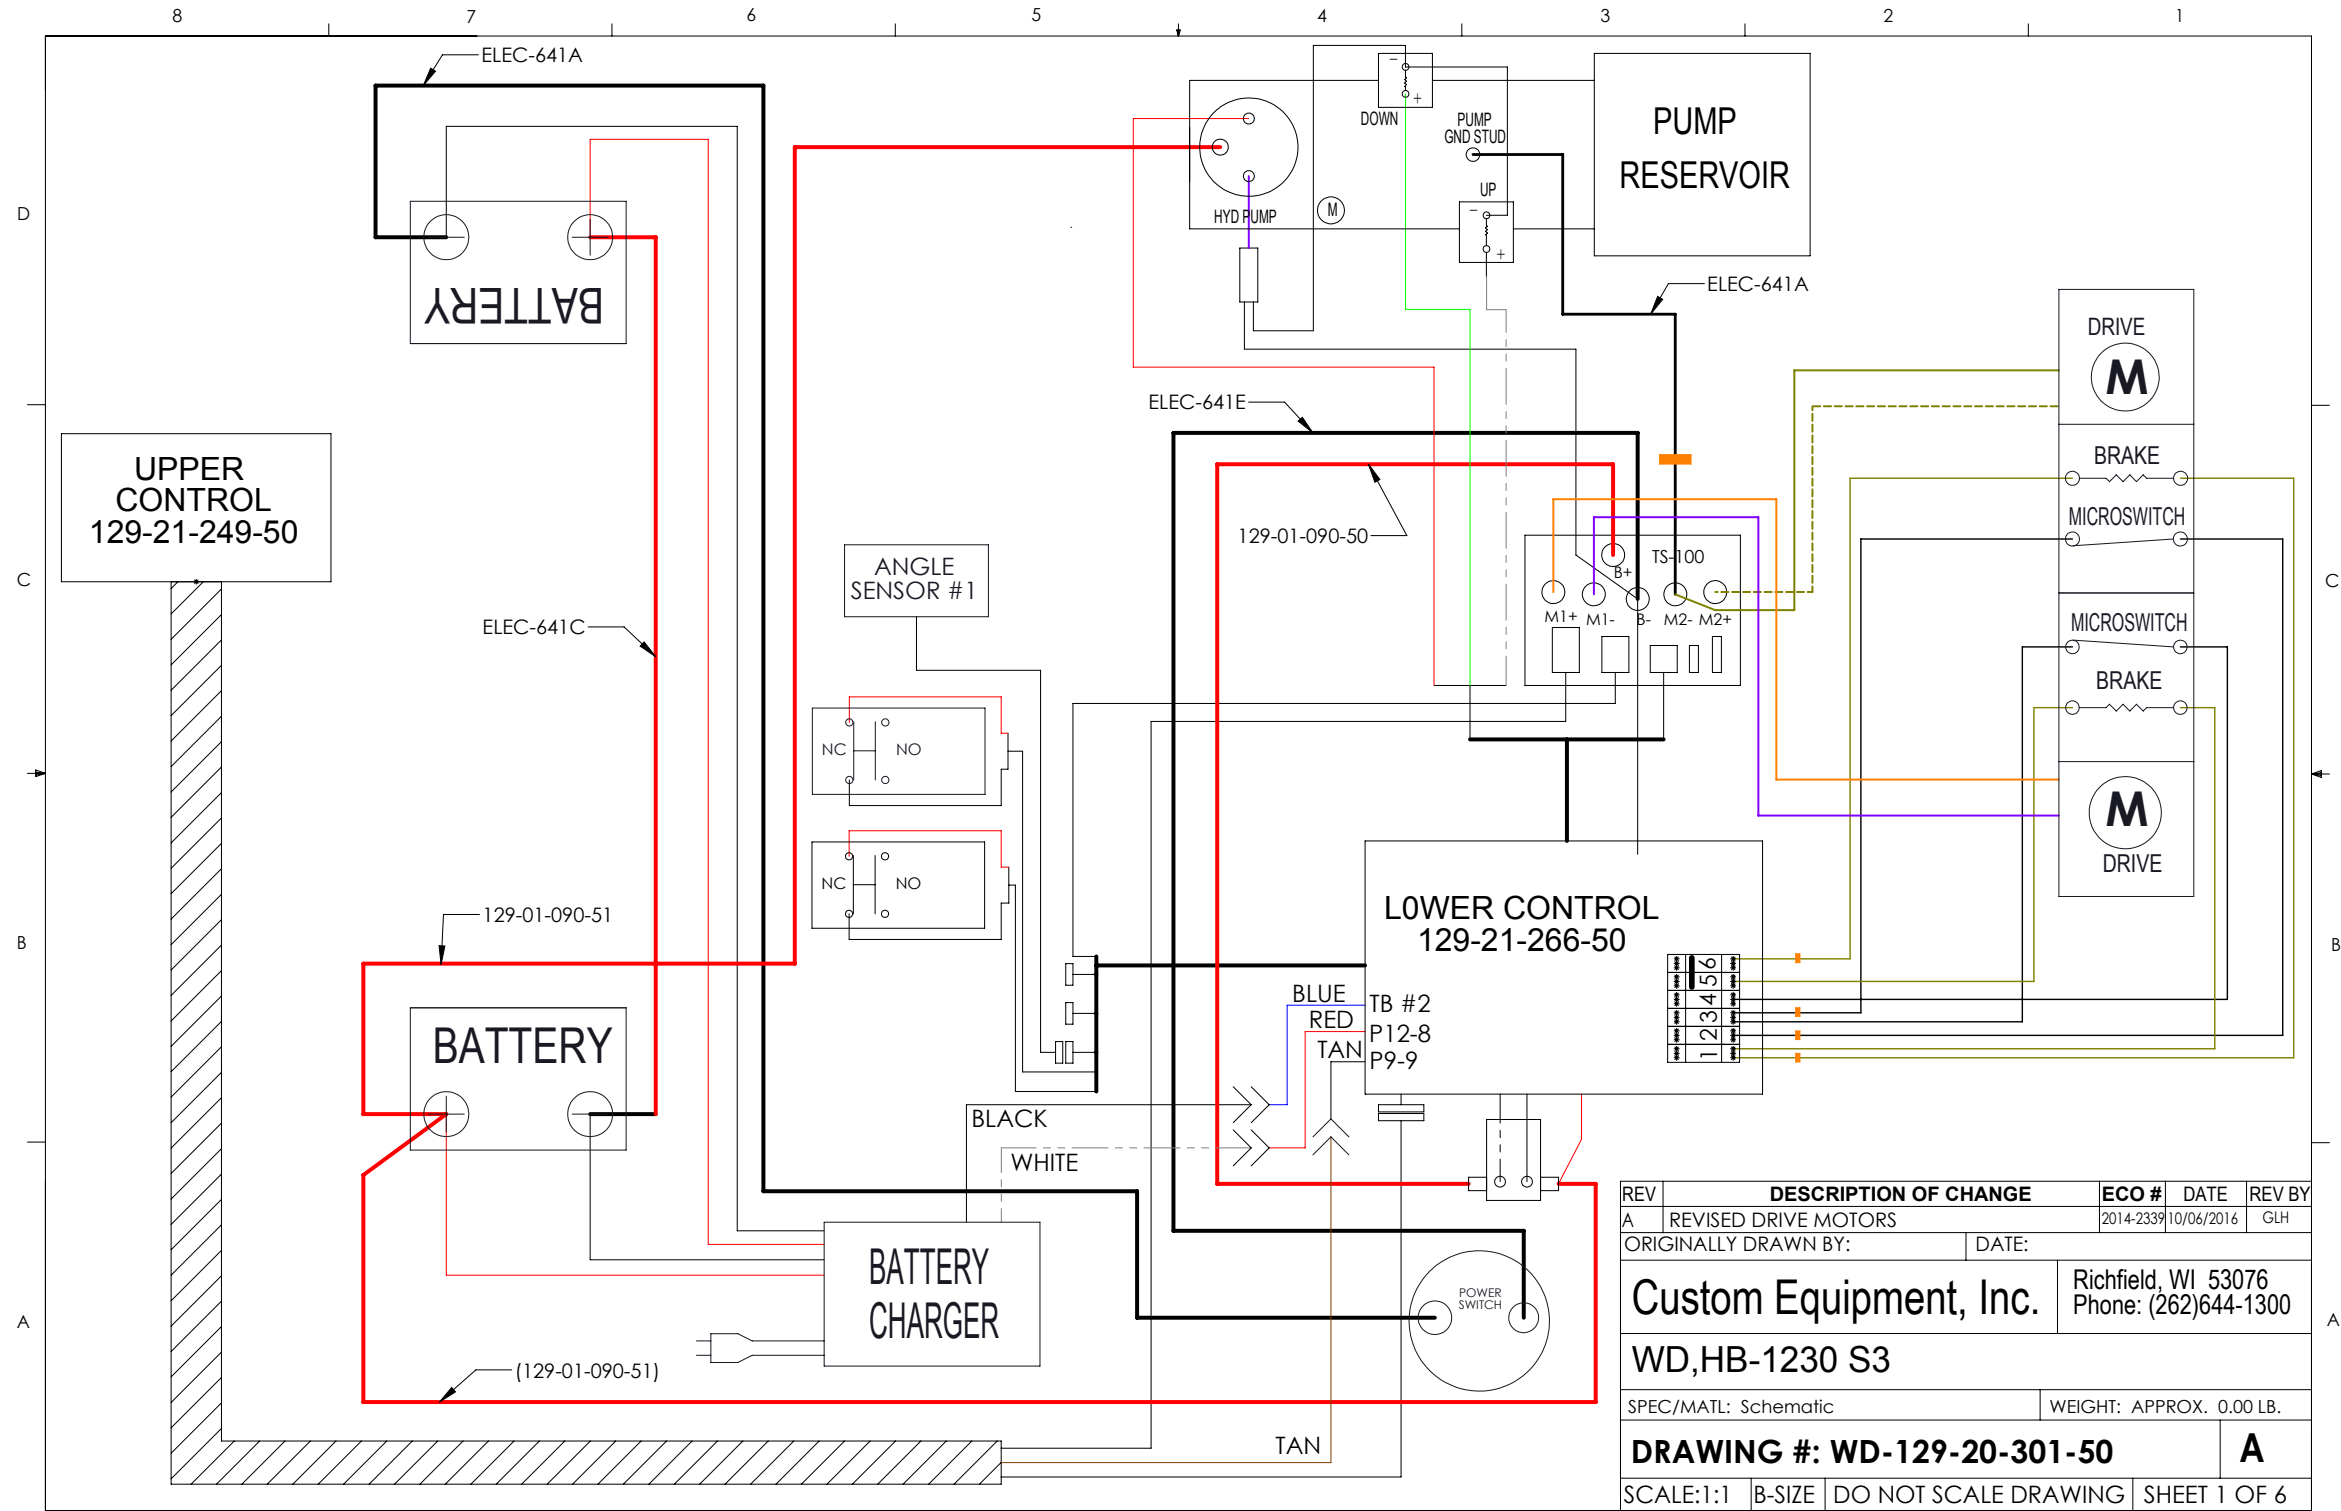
8 7 6 5 4 3 2 1

D

C

B

A

ELEC-641A

BATTERY

DOWN

PUMP GND STUD

UP

HYD PUMP

M

PUMP RESERVOIR

ELEC-641A

DRIVE

M

BRAKE

MICROSWITCH

MICROSWITCH

BRAKE

M

DRIVE

UPPER CONTROL 129-21-249-50

ELEC-641E

129-01-090-50

TS-100

B+

M1+ M1- B- M2- M2+

ANGLE SENSOR #1

ELEC-641C

NC NO

NC NO

129-01-090-51

BATTERY

LOWER CONTROL 129-21-266-50

BLUE

RED

TAN

TB #2

P12-8

P9-9

6 5 4 3 2 1

BLACK

WHITE

BATTERY CHARGER

POWER SWITCH

(129-01-090-51)

TAN

| REV | DESCRIPTION OF CHANGE | ECO # | DATE | REV BY |
|---|---|---|---|---|
| A | REVISED DRIVE MOTORS | 2014-2339 | 10/06/2016 | GLH |

ORIGINALLY DRAWN BY: DATE:

Custom Equipment, Inc.

Richfield, WI 53076
Phone: (262)644-1300

WD,HB-1230 S3

SPEC/MATL: Schematic

WEIGHT: APPROX. 0.00 LB.

DRAWING #: WD-129-20-301-50

A

SCALE:1:1 B-SIZE DO NOT SCALE DRAWING SHEET 1 OF 6